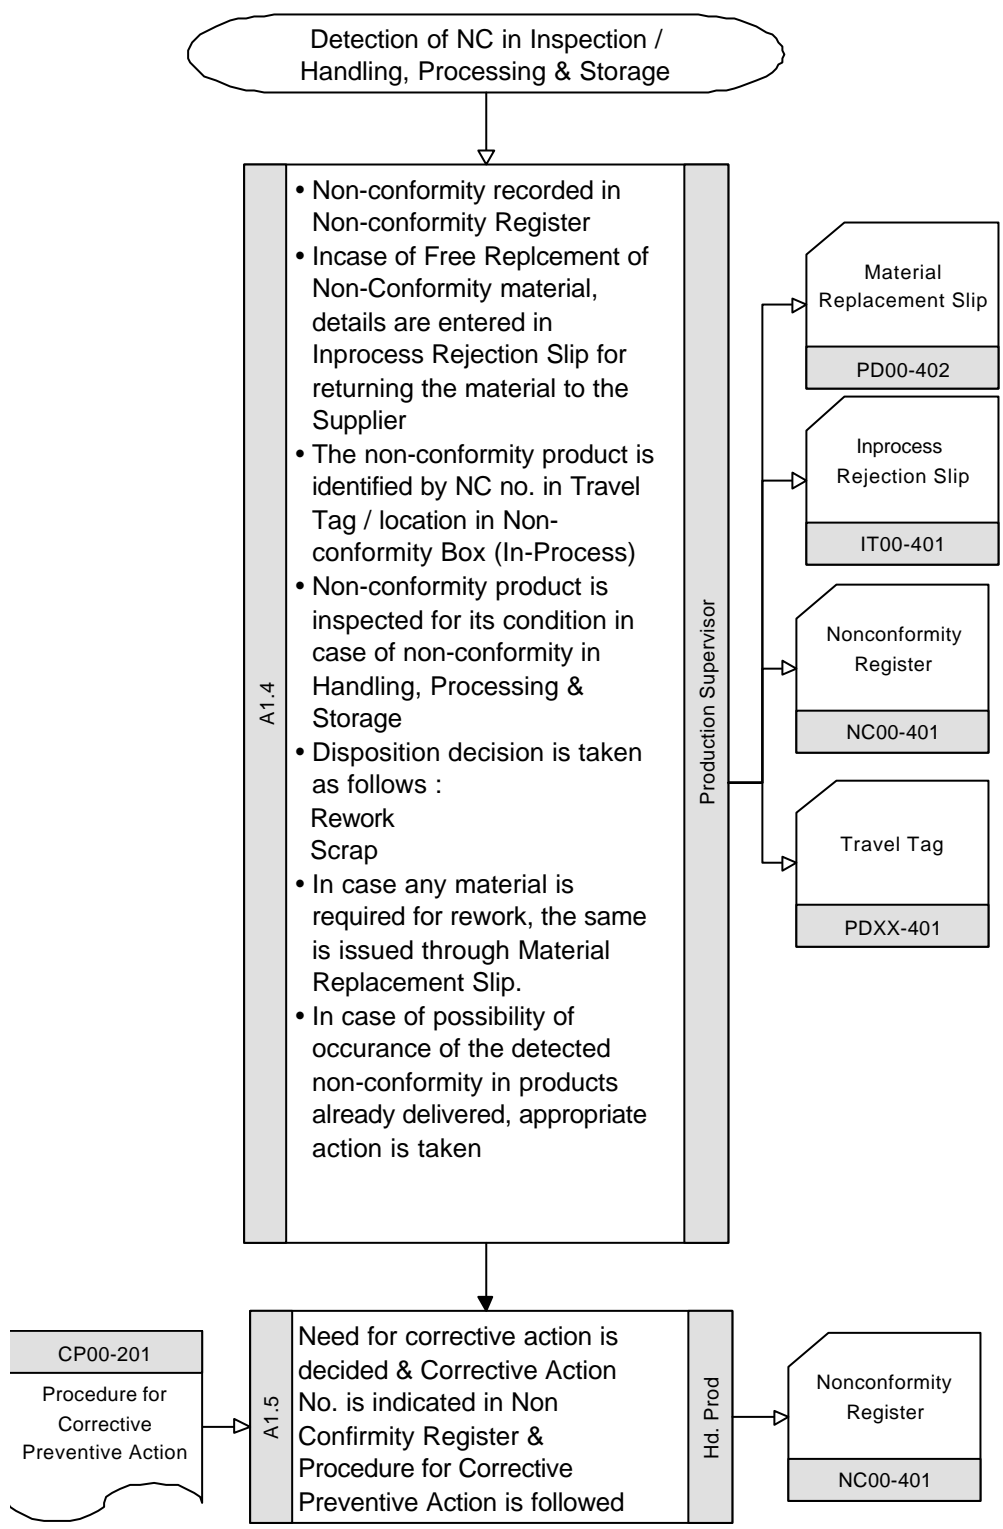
Detection of NC in Inspection / Handling, Processing & Storage

A1.4

• Non-conformity recorded in Non-conformity Register
• Incase of Free Replcement of Non-Conformity material, details are entered in Inprocess Rejection Slip for returning the material to the Supplier
• The non-conformity product is identified by NC no. in Travel Tag / location in Non-conformity Box (In-Process)
• Non-conformity product is inspected for its condition in case of non-conformity in Handling, Processing & Storage
• Disposition decision is taken as follows :
Rework
Scrap
• In case any material is required for rework, the same is issued through Material Replacement Slip.
• In case of possibility of occurance of the detected non-conformity in products already delivered, appropriate action is taken

Production Supervisor

Material Replacement Slip
PD00-402

Inprocess Rejection Slip
IT00-401

Nonconformity Register
NC00-401

Travel Tag
PDXX-401

CP00-201
Procedure for Corrective Preventive Action

A1.5

Need for corrective action is decided & Corrective Action No. is indicated in Non Confirmity Register & Procedure for Corrective Preventive Action is followed

Hd. Prod

Nonconformity Register
NC00-401